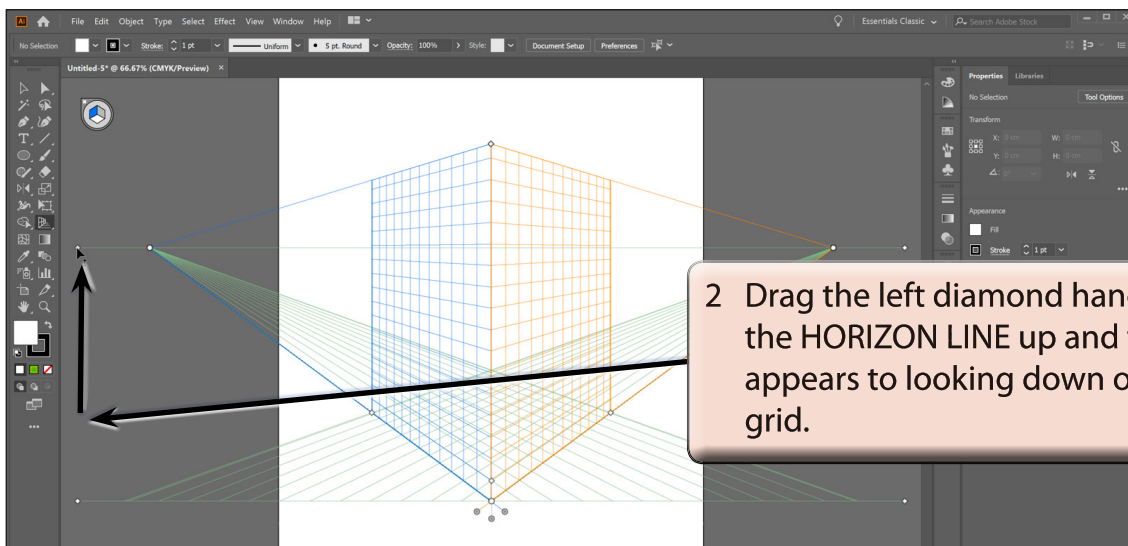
Ai File Edit Object Type Select Effect View Window Help

Essentials Classic

Search Adobe Stock

No Selection Stroke: 1 pt Uniform 5 pt. Round Opacity: 100% Style: Document Setup Preferences

Untitled-5* @ 66.67% (CMYK/Preview) ×

Properties Libraries

No Selection Tool Options

Transform

X: 0 cm W: 0 cm

Y: 0 cm H: 0 cm

∠: 0°

Appearance

Fill

Stroke 1 pt

2 Drag the left diamond hand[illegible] the HORIZON LINE up and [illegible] appears to looking down o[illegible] grid.